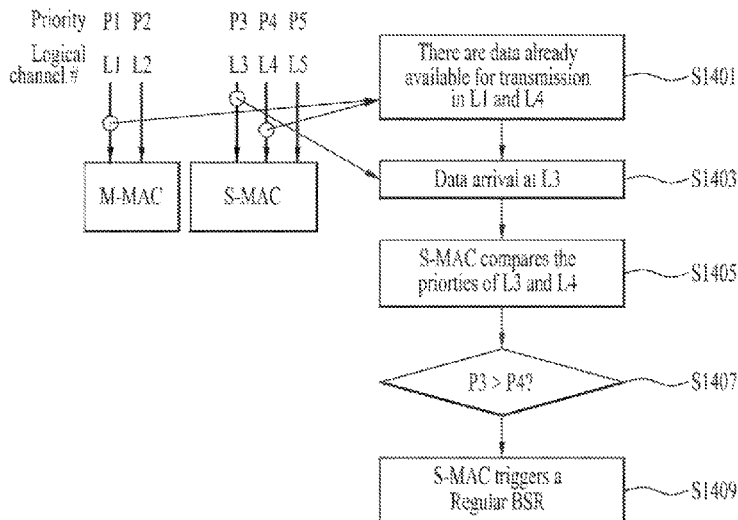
Priority P1 P2 P3 P4 P5

Logical channel # L1 L2 L3 L4 L5

M-MAC

S-MAC

There are data already available for transmission in L1 and L4

S1401

Data arrival at L3

S1403

S-MAC compares the priorties of L3 and L4

S1405

P3 > P4?

S1407

S-MAC triggers a Regular BSR

S1409